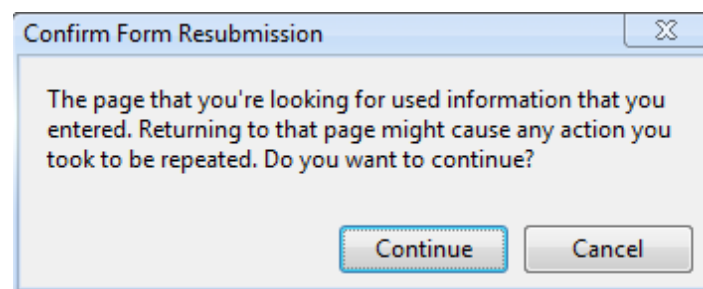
Confirm Form Resubmission

The page that you're looking for used information that you entered. Returning to that page might cause any action you took to be repeated. Do you want to continue?

Continue Cancel